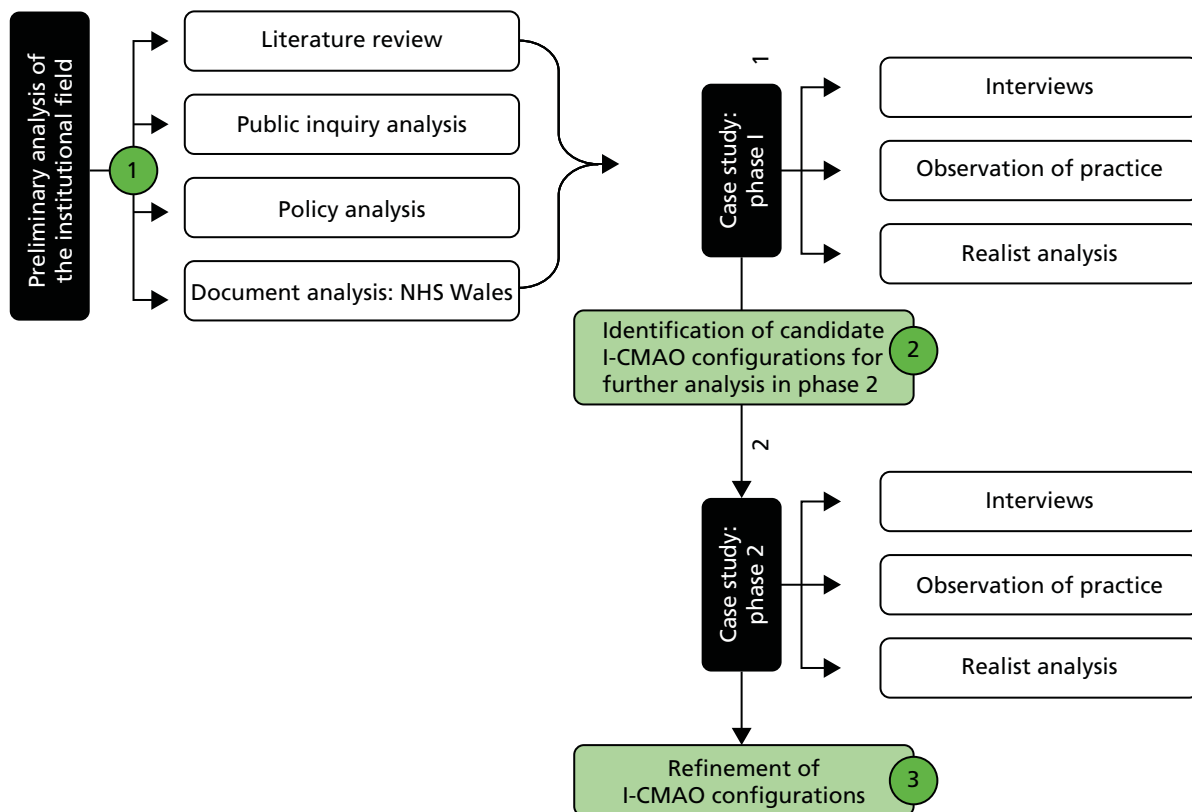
Preliminary analysis of the institutional field

1

Literature review

Public inquiry analysis

Policy analysis

Document analysis: NHS Wales

1

Case study: phase I

Interviews

Observation of practice

Realist analysis

Identification of candidate I-CMAO configurations for further analysis in phase 2

2

2

Case study: phase 2

Interviews

Observation of practice

Realist analysis

Refinement of I-CMAO configurations

3